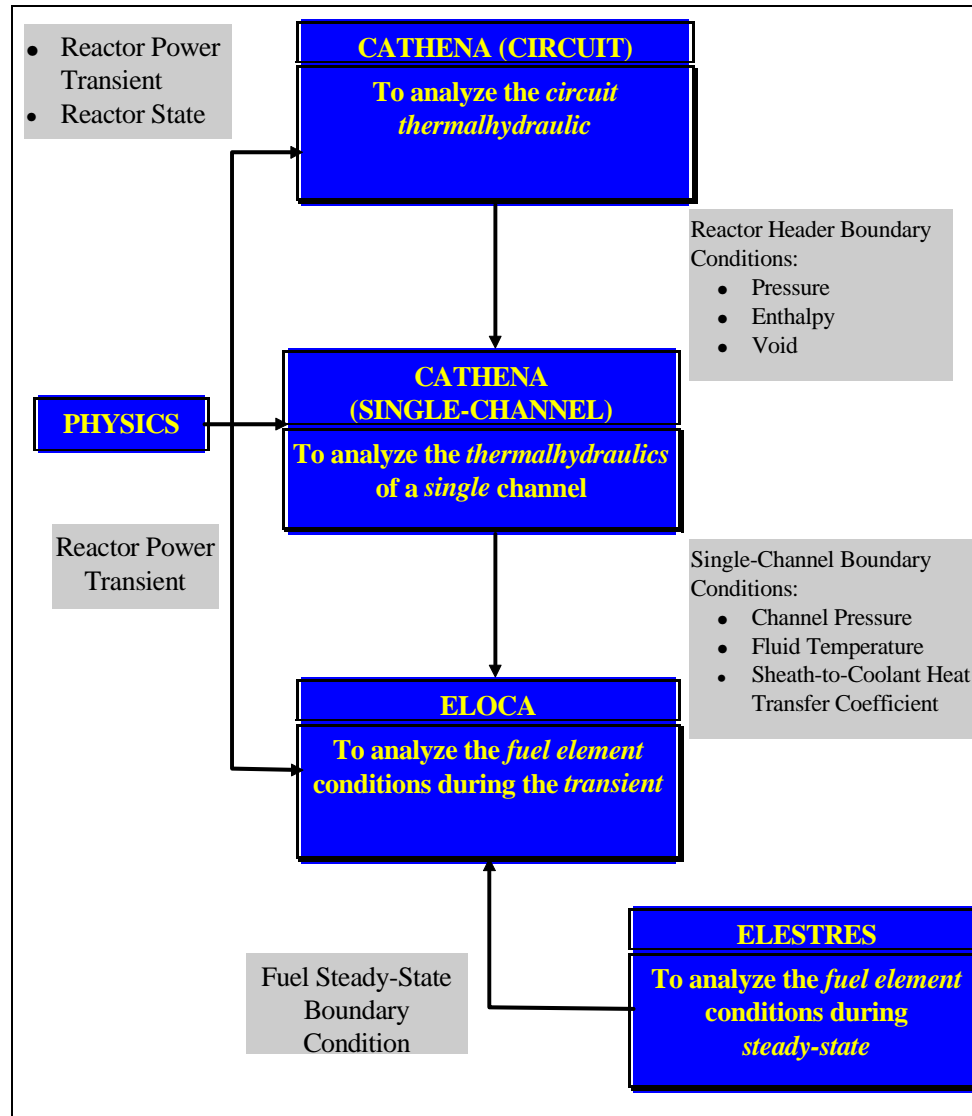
- Reactor Power Transient
- Reactor State

CATHENA (CIRCUIT)

To analyze the *circuit thermalhydraulic*

Reactor Header Boundary Conditions:
- Pressure
- Enthalpy
- Void

PHYSICS

CATHENA (SINGLE-CHANNEL)

To analyze the *thermalhydraulics* of a *single* channel

Reactor Power Transient

Single-Channel Boundary Conditions:
- Channel Pressure
- Fluid Temperature
- Sheath-to-Coolant Heat Transfer Coefficient

ELOCA

To analyze the *fuel element* conditions during the *transient*

ELESTRES

To analyze the *fuel element* conditions during *steady-state*

Fuel Steady-State Boundary Condition